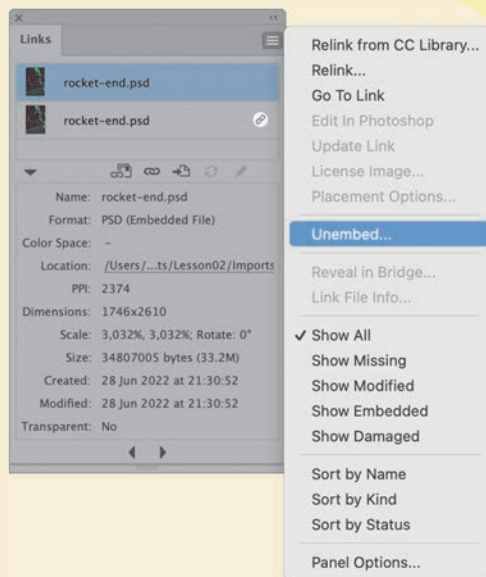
Links

rocket-end.psd
rocket-end.psd

Name: rocket-end.psd
Format: PSD (Embedded File)
Color Space: –
Location: /Users/...ts/Lesson02/Imports
PPI: 2374
Dimensions: 1746x2610
Scale: 3,032%, 3,032%; Rotate: 0°
Size: 34807005 bytes (33.2M)
Created: 28 Jun 2022 at 21:30:52
Modified: 28 Jun 2022 at 21:30:52
Transparent: No

Relink from CC Library...
Relink...
Go To Link
Edit In Photoshop
Update Link
License Image...
Placement Options...
Unembed...
Reveal in Bridge...
Link File Info...
✓ Show All
Show Missing
Show Modified
Show Embedded
Show Damaged
Sort by Name
Sort by Kind
Sort by Status
Panel Options...